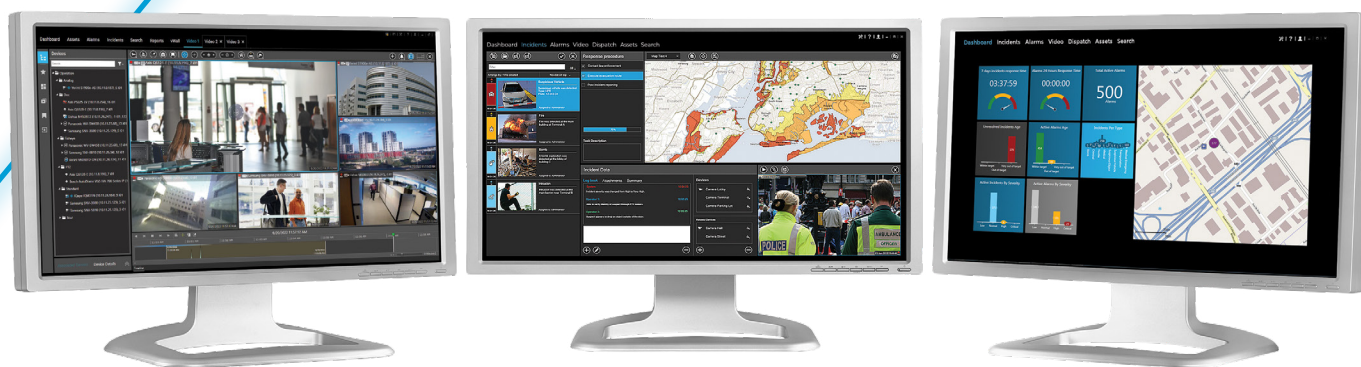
Dashboard Assets Alarms Incidents Search Reports nMall Video 1 Video 2 Video 3

Devices

Dashboard Incidents Alarms Video Dispatch Assets Search

Response procedure

Incident Data

POLICE

Dashboard Incidents Alarms Video Dispatch Assets Search

03:37:59

00:00:00

500

Alarms

Unresolved Incidents Age

Active Alarms Age

Incidents Per Type

Active Incidents By Severity

Active Alarms By Severity